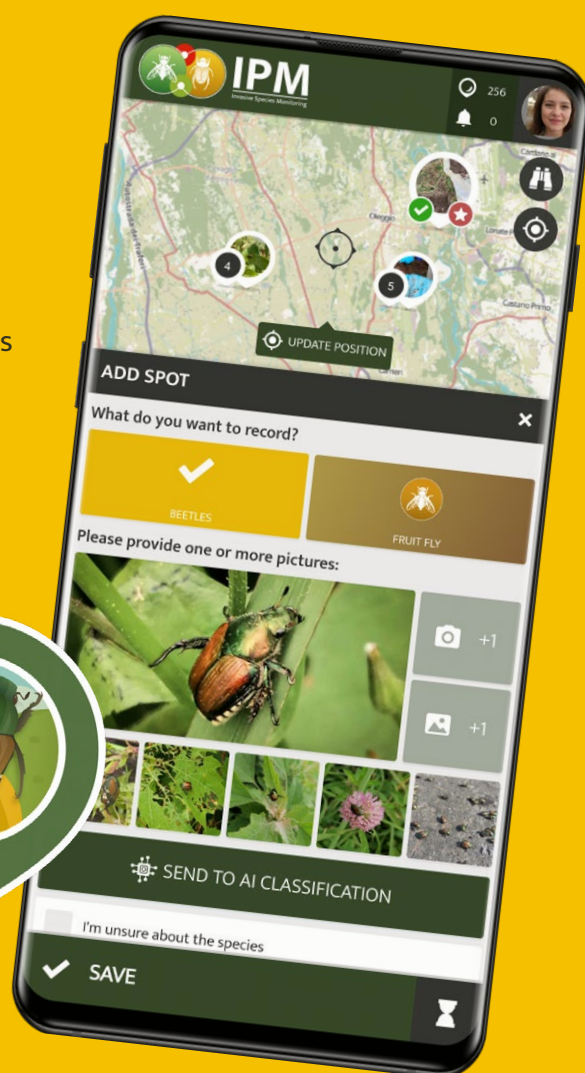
IPM
Invasive Species Monitoring
256
0
4
5
UPDATE POSITION
ADD SPOT
What do you want to record?
×
BEETLES
FRUIT FLY
Please provide one or more pictures:
+1
+1
SEND TO AI CLASSIFICATION
I'm unsure about the species
SAVE
s